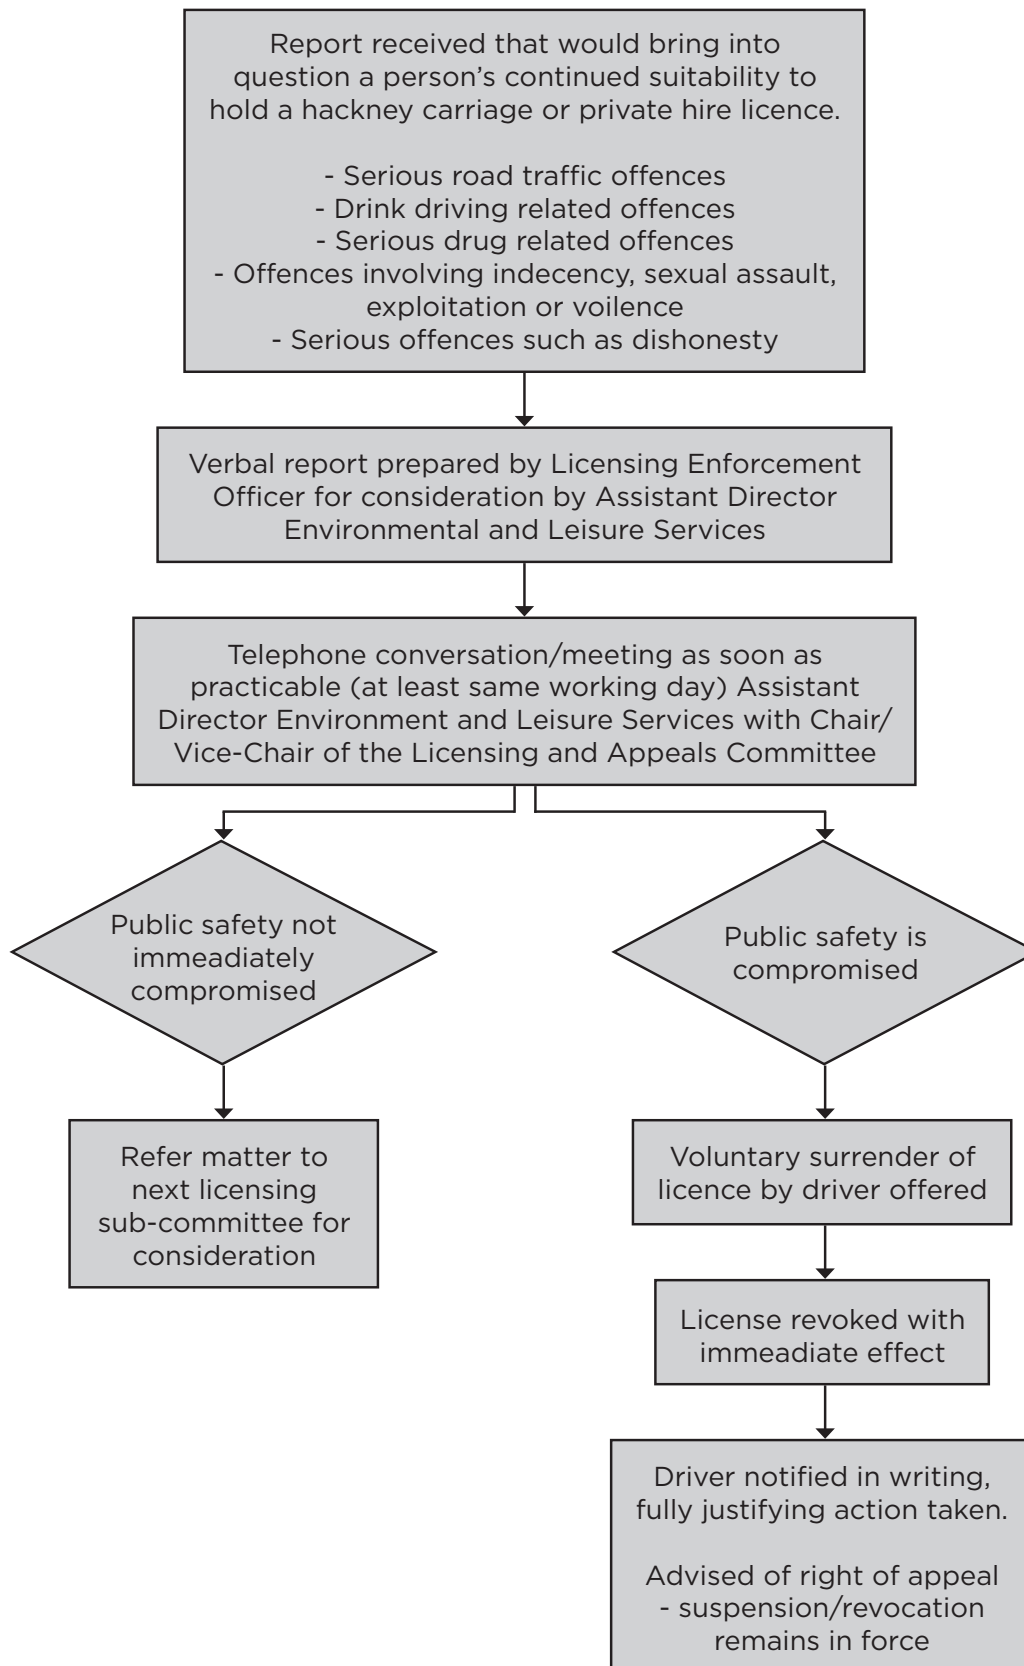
Report received that would bring into question a person's continued suitability to hold a hackney carriage or private hire licence.

- Serious road traffic offences
- Drink driving related offences
- Serious drug related offences
- Offences involving indecency, sexual assault, exploitation or voilence
- Serious offences such as dishonesty

Verbal report prepared by Licensing Enforcement Officer for consideration by Assistant Director Environmental and Leisure Services

Telephone conversation/meeting as soon as practicable (at least same working day) Assistant Director Environment and Leisure Services with Chair/ Vice-Chair of the Licensing and Appeals Committee

Public safety not immeadiately compromised

Refer matter to next licensing sub-committee for consideration

Public safety is compromised

Voluntary surrender of licence by driver offered

License revoked with immeadiate effect

Driver notified in writing, fully justifying action taken.

Advised of right of appeal - suspension/revocation remains in force